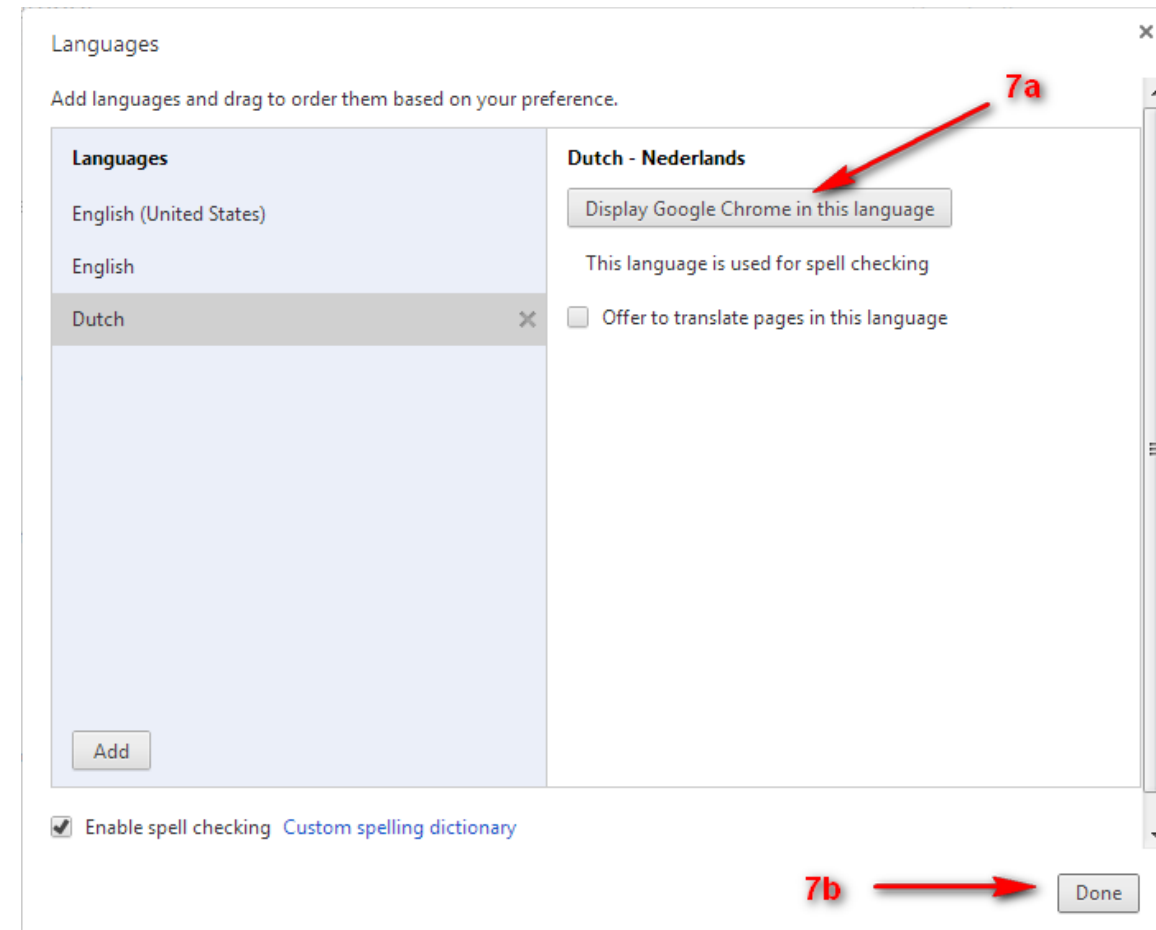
Languages

×

Add languages and drag to order them based on your preference.

7a

Languages

English (United States)

English

Dutch

Add

Dutch - Nederlands

Display Google Chrome in this language

This language is used for spell checking

Offer to translate pages in this language

Enable spell checking Custom spelling dictionary

7b

Done